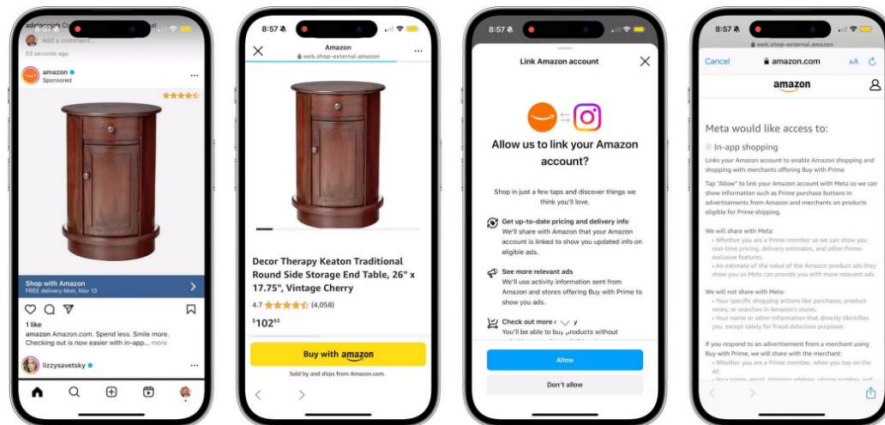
Add a comment...

53 minutes ago

amazon
Sponsored

Shop with Amazon
FREE delivery Mon, Nov 13

1 like
amazon Amazon.com. Spend less. Smile more. Checking out is now easier with in-app... more

lizzysavetsky

8:57

Amazon
web.shop-external.amazon

Decor Therapy Keaton Traditional Round Side Storage End Table, 26" x 17.75", Vintage Cherry

4.7 (4,058)

$102^{83}$

Buy with amazon

Sold by and ships from Amazon.com.

8:57

Link Amazon account

Allow us to link your Amazon account?

Shop in just a few taps and discover things we think you'll love.

Get up-to-date pricing and delivery info
We'll share with Amazon that your Amazon account is linked to show you updated info on eligible ads.

See more relevant ads
We'll use activity information sent from Amazon and stores offering Buy with Prime to show you ads.

Check out more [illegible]
You'll be able to buy products without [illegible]

Allow

Don't allow

web.shop-external.amazon

Cancel amazon.com AA

amazon

Meta would like access to:

In-app shopping

Links your Amazon account to enable Amazon shopping and shopping with merchants offering Buy with Prime

Tap "Allow" to link your Amazon account with Meta so we can show information such as Prime purchase buttons in advertisements from Amazon and merchants on products eligible for Prime shipping.

We will share with Meta:
• Whether you are a Prime member so we can show you real-time pricing, delivery estimates, and other Prime-exclusive features.
• An estimate of the value of the Amazon product ads they show you so Meta can provide you with more relevant ads.

We will not share with Meta:
• Your specific shopping actions like purchases, product views, or searches in Amazon's store.
• Your name or other information that directly identifies you, except solely for fraud detection purposes.

If you respond to an advertisement from a merchant using Buy with Prime, we will share with the merchant:
• Whether you are a Prime member, when you tap on the ad.
• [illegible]